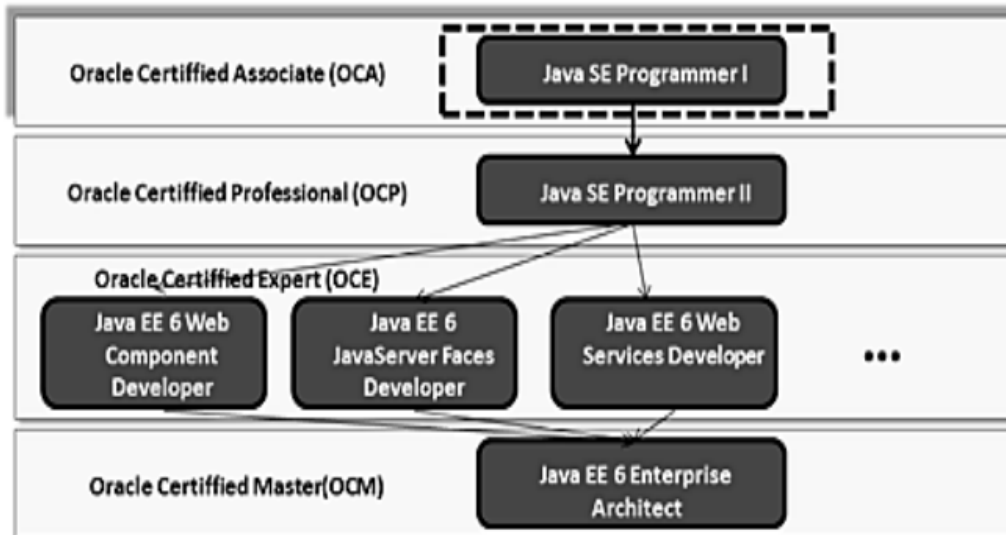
Oracle Certiffied Associate (OCA)

Java SE Programmer I

Oracle Certiffied Professional (OCP)

Java SE Programmer II

Oracle Certiffied Expert (OCE)

Java EE 6 Web Component Developer

Java EE 6 JavaServer Faces Developer

Java EE 6 Web Services Developer

...

Oracle Certiffied Master(OCM)

Java EE 6 Enterprise Architect